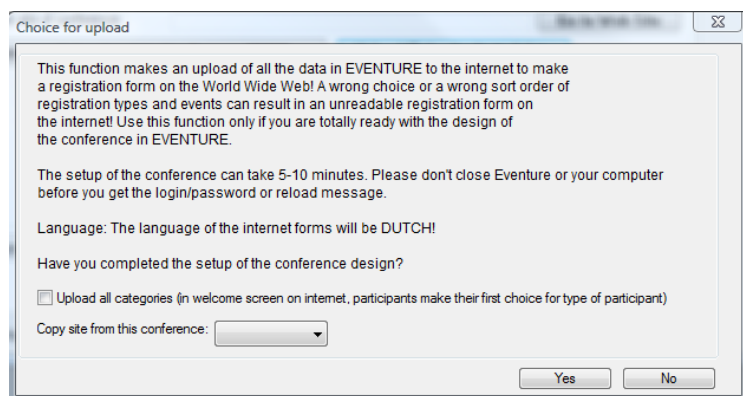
Choice for upload

This function makes an upload of all the data in EVENTURE to the internet to make a registration form on the World Wide Web! A wrong choice or a wrong sort order of registration types and events can result in an unreadable registration form on the internet! Use this function only if you are totally ready with the design of the conference in EVENTURE.

The setup of the conference can take 5-10 minutes. Please don't close Eventure or your computer before you get the login/password or reload message.

Language: The language of the internet forms will be DUTCH!

Have you completed the setup of the conference design?

Upload all categories (in welcome screen on internet, participants make their first choice for type of participant)

Copy site from this conference:

Yes

No